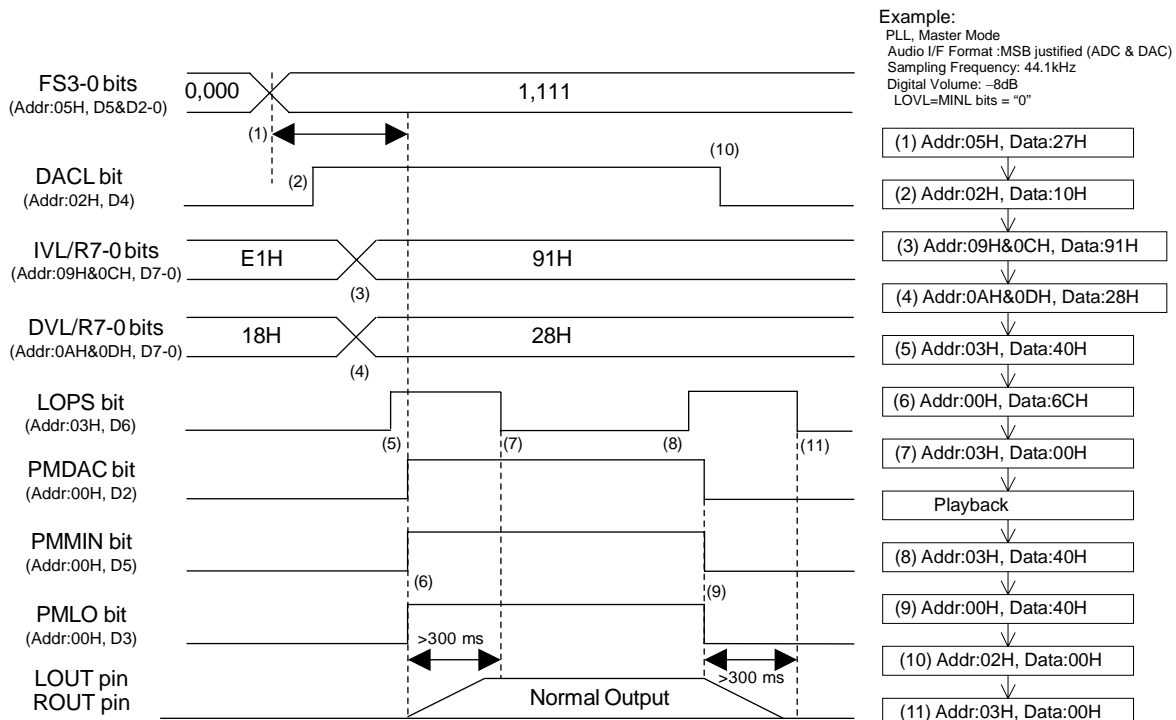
FS3-0 bits
(Addr:05H, D5&D2-0)

0,000

1,111

(1)

DACL bit
(Addr:02H, D4)

(2)

(10)

IVL/R7-0 bits
(Addr:09H&0CH, D7-0)

E1H

91H

(3)

DVL/R7-0 bits
(Addr:0AH&0DH, D7-0)

18H

28H

(4)

LOPS bit
(Addr:03H, D6)

(5)

(7)

(8)

(11)

PMDAC bit
(Addr:00H, D2)

PMMIN bit
(Addr:00H, D5)

(6)

(9)

PMLO bit
(Addr:00H, D3)

>300 ms

LOUT pin
ROUT pin

Normal Output

>300 ms

Example:
PLL, Master Mode
Audio I/F Format :MSB justified (ADC & DAC)
Sampling Frequency: 44.1kHz
Digital Volume: −8dB
LOVL=MINL bits = "0"

(1) Addr:05H, Data:27H

(2) Addr:02H, Data:10H

(3) Addr:09H&0CH, Data:91H

(4) Addr:0AH&0DH, Data:28H

(5) Addr:03H, Data:40H

(6) Addr:00H, Data:6CH

(7) Addr:03H, Data:00H

Playback

(8) Addr:03H, Data:40H

(9) Addr:00H, Data:40H

(10) Addr:02H, Data:00H

(11) Addr:03H, Data:00H